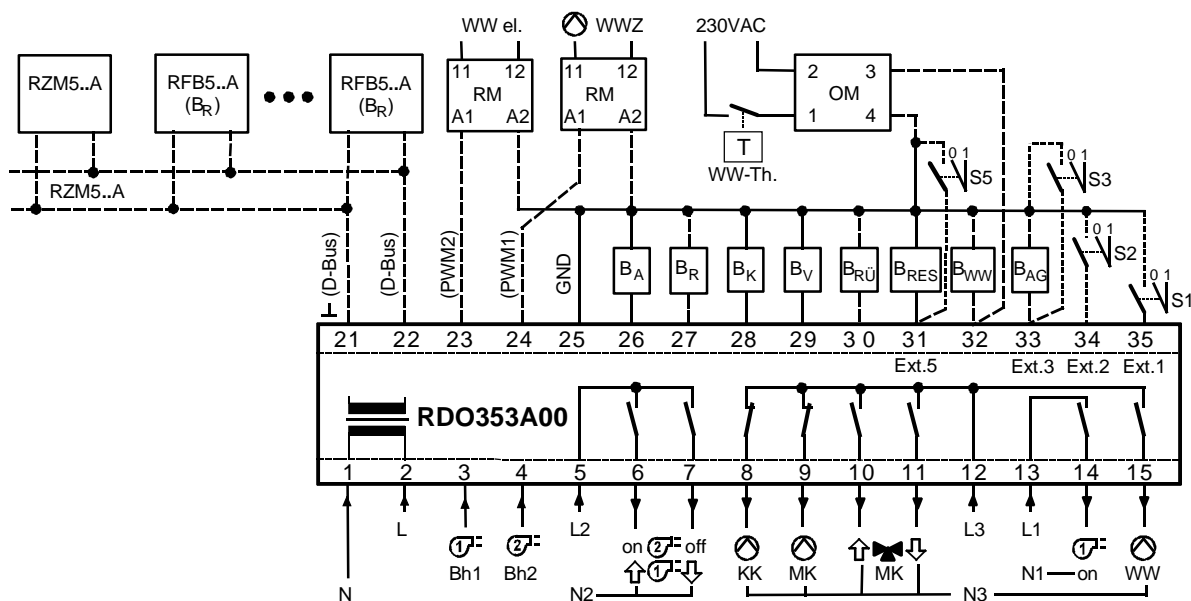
WW el.
WWZ
230VAC
RZM5..A
RFB5..A ($B_R$)
RFB5..A ($B_R$)
11 12 RM A1 A2
11 12 RM A1 A2
2 3 OM 1 4
T
WW-Th.
RZM5..A
0 1 S5
0 1 S3
0 1 S2
0 1 S1
⊥ (D-Bus)
(D-Bus)
(PWM2)
(PWM1)
GND
$B_A$
$B_R$
$B_K$
$B_V$
$B_{RÜ}$
$B_{RES}$
$B_{WW}$
$B_{AG}$
21 22 23 24 25 26 27 28 29 30 31 32 33 34 35
Ext.5
Ext.3 Ext.2 Ext.1
RDO353A00
1 2 3 4 5 6 7 8 9 10 11 12 13 14 15
N
L
Bh1
Bh2
L2
on off
N2
KK
MK
MK
L3
L1
N1 on
WW
N3